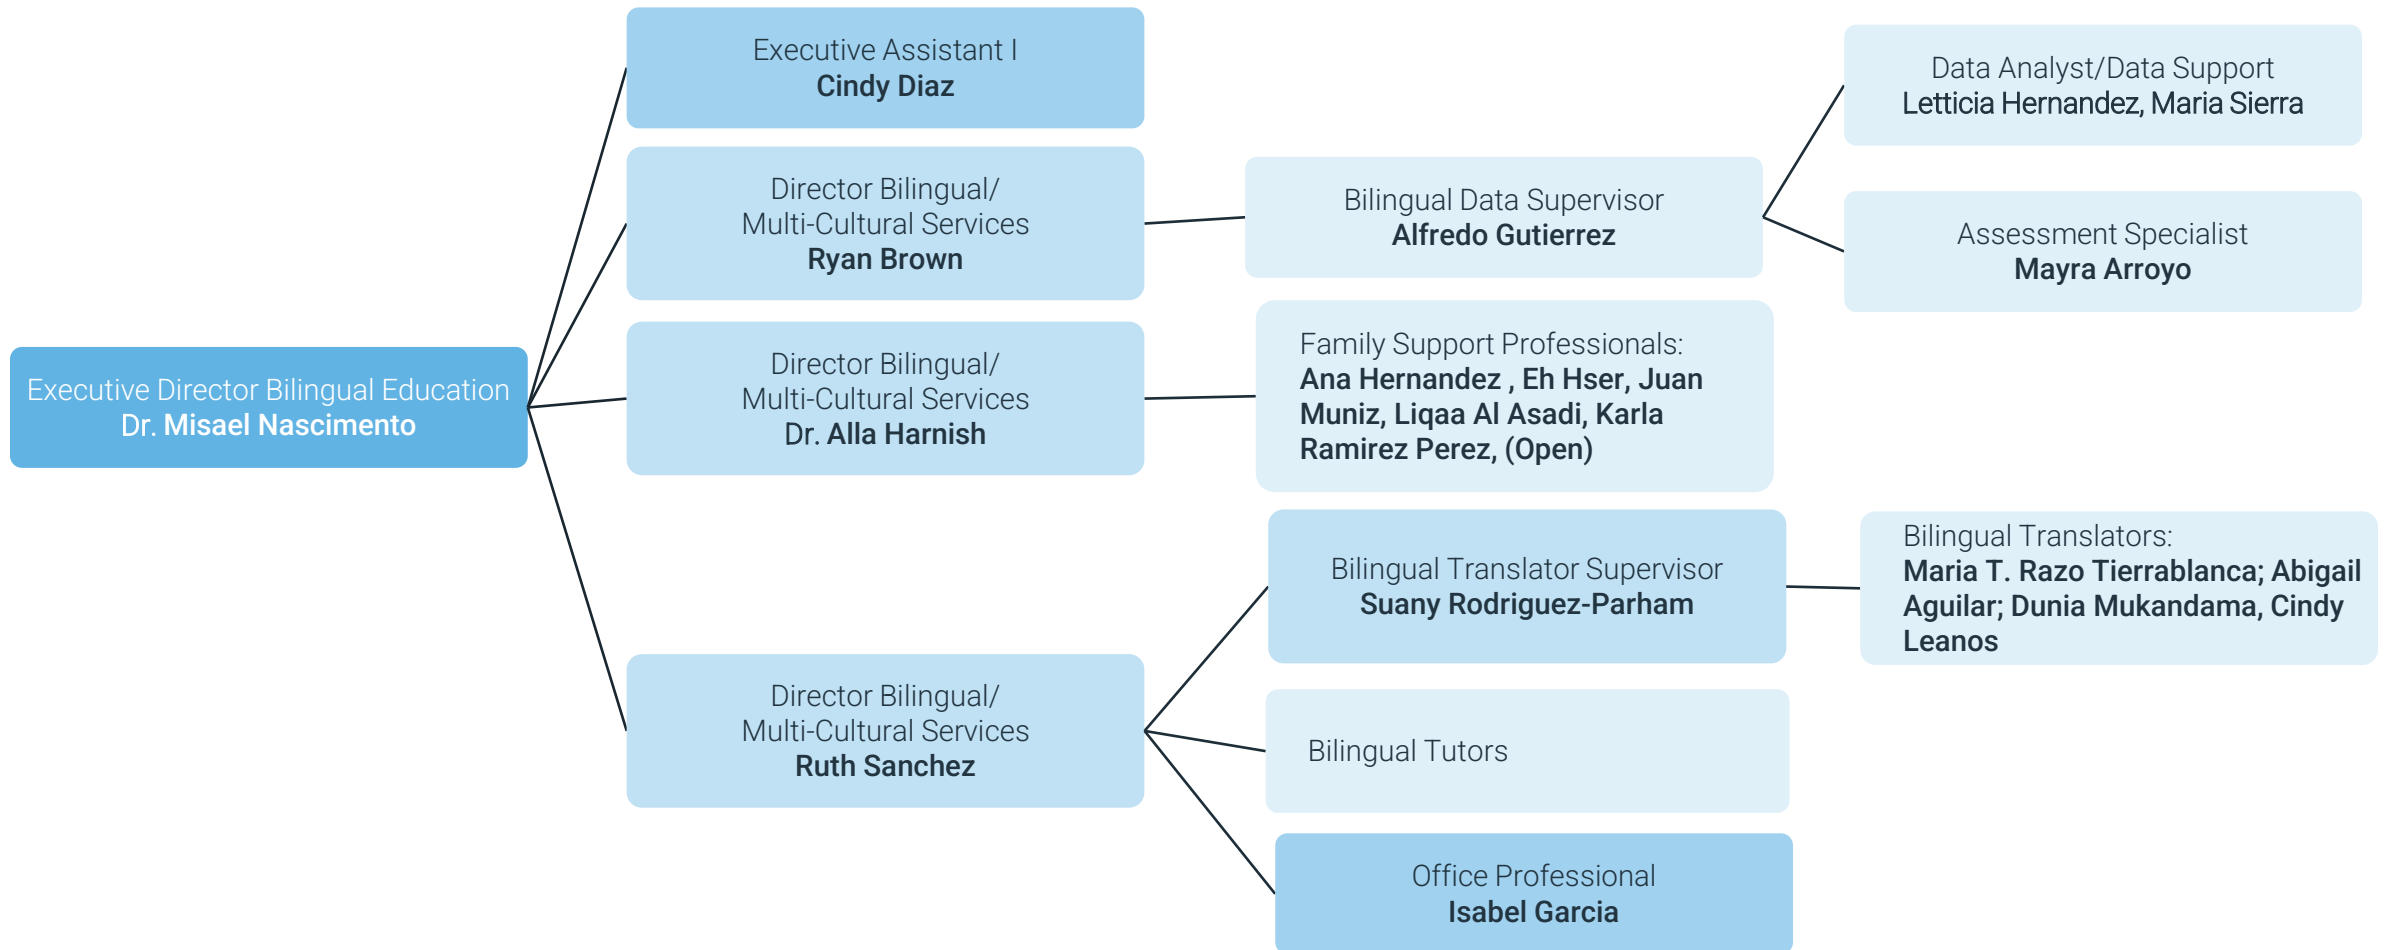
Executive Director Bilingual Education
Dr. Misael Nascimento

Executive Assistant I
Cindy Diaz

Director Bilingual/
Multi-Cultural Services
Ryan Brown

Bilingual Data Supervisor
Alfredo Gutierrez

Data Analyst/Data Support
Letticia Hernandez, Maria Sierra

Assessment Specialist
Mayra Arroyo

Director Bilingual/
Multi-Cultural Services
Dr. Alla Harnish

Family Support Professionals:
Ana Hernandez , Eh Hser, Juan Muniz, Liqaa Al Asadi, Karla Ramirez Perez, (Open)

Director Bilingual/
Multi-Cultural Services
Ruth Sanchez

Bilingual Translator Supervisor
Suany Rodriguez-Parham

Bilingual Translators:
Maria T. Razo Tierrablanca; Abigail Aguilar; Dunia Mukandama, Cindy Leanos

Bilingual Tutors

Office Professional
Isabel Garcia